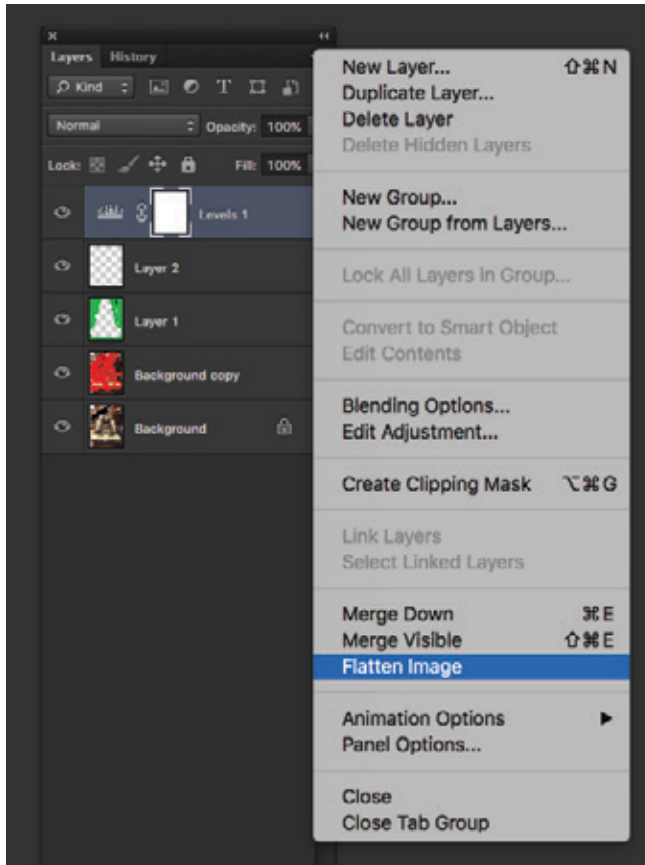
Layers History

Kind

Normal Opacity: 100%

Lock: Fill: 100%

Levels 1

Layer 2

Layer 1

Background copy

Background

New Layer... ⇧⌘N
Duplicate Layer...
Delete Layer
Delete Hidden Layers

New Group...
New Group from Layers...

Lock All Layers in Group...

Convert to Smart Object
Edit Contents

Blending Options...
Edit Adjustment...

Create Clipping Mask ⌥⌘G

Link Layers
Select Linked Layers

Merge Down ⌘E
Merge Visible ⇧⌘E
Flatten Image

Animation Options ▶
Panel Options...

Close
Close Tab Group